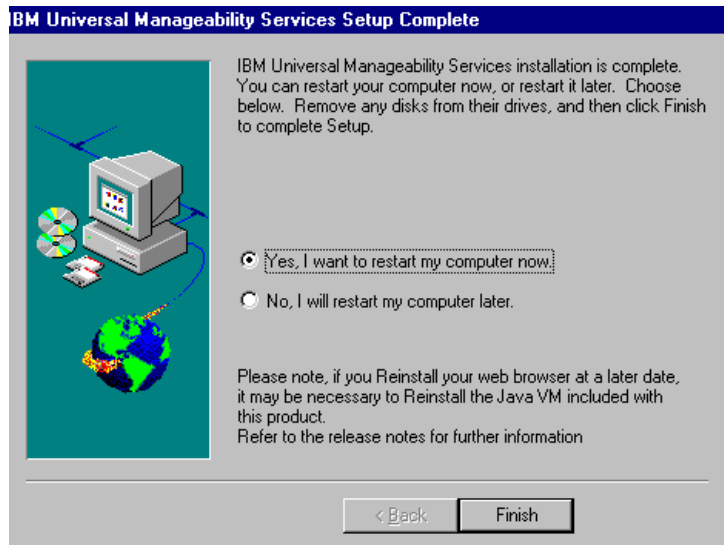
IBM Universal Manageability Services Setup Complete

IBM Universal Manageability Services installation is complete. You can restart your computer now, or restart it later. Choose below. Remove any disks from their drives, and then click Finish to complete Setup.

Yes, I want to restart my computer now.

No, I will restart my computer later.

Please note, if you Reinstall your web browser at a later date, it may be necessary to Reinstall the Java VM included with this product.
Refer to the release notes for further information

< Back

Finish